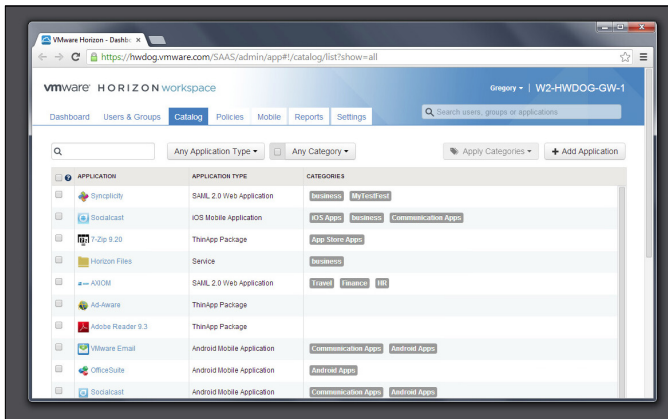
VMware Horizon - Dashb ×

https://hwdog.vmware.com/SAAS/admin/app#!/catalog/list?show=all

vmware HORIZON workspace

Gregory ▾ | W2-HWDOG-GW-1

Dashboard Users & Groups Catalog Policies Mobile Reports Settings

Search users, groups or applications

Any Application Type ▾ Any Category ▾ Apply Categories ▾ + Add Application

| | APPLICATION | APPLICATION TYPE | CATEGORIES |
|---|---|---|---|
| | Syncplicity | SAML 2.0 Web Application | business MyTestFest |
| | Socialcast | iOS Mobile Application | iOS Apps business Communication Apps |
| | 7-Zip 9.20 | ThinApp Package | App Store Apps |
| | Horizon Files | Service | business |
| | AXIOM | SAML 2.0 Web Application | Travel Finance HR |
| | Ad-Aware | ThinApp Package | |
| | Adobe Reader 9.3 | ThinApp Package | |
| | VMware Email | Android Mobile Application | Communication Apps Android Apps |
| | OfficeSuite | Android Mobile Application | Android Apps |
| | Socialcast | Android Mobile Application | Communication Apps Android Apps |